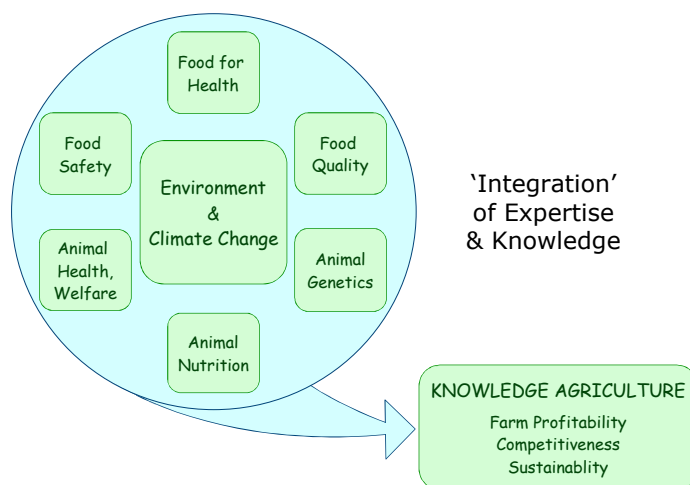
Food for Health

Food Safety

Food Quality

Environment & Climate Change

Animal Health, Welfare

Animal Genetics

Animal Nutrition

'Integration' of Expertise & Knowledge

KNOWLEDGE AGRICULTURE

Farm Profitability
Competitiveness
Sustainablity